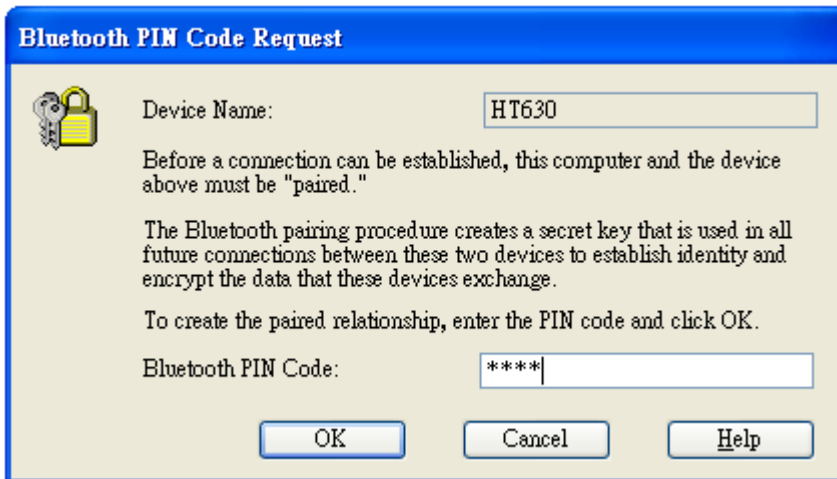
Bluetooth PIN Code Request

Device Name:

HT630

Before a connection can be established, this computer and the device above must be "paired."

The Bluetooth pairing procedure creates a secret key that is used in all future connections between these two devices to establish identity and encrypt the data that these devices exchange.

To create the paired relationship, enter the PIN code and click OK.

Bluetooth PIN Code:

****

OK

Cancel

Help